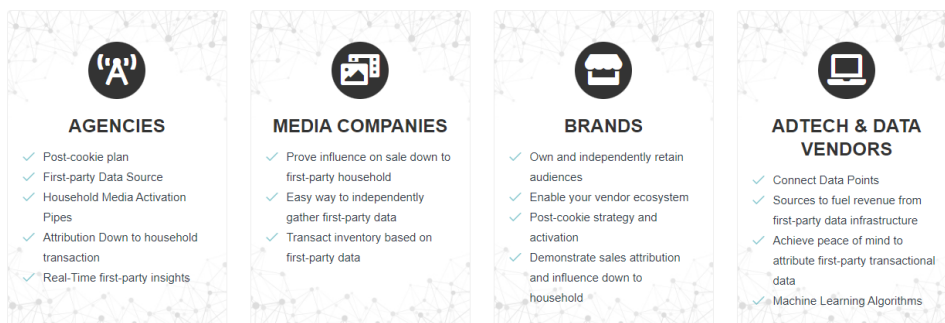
AGENCIES

Post-cookie plan
First-party Data Source
Household Media Activation Pipes
Attribution Down to household transaction
Real-Time first-party insights

MEDIA COMPANIES

Prove influence on sale down to first-party household
Easy way to independently gather first-party data
Transact inventory based on first-party data

BRANDS

Own and independently retain audiences
Enable your vendor ecosystem
Post-cookie strategy and activation
Demonstrate sales attribution and influence down to household

ADTECH & DATA VENDORS

Connect Data Points
Sources to fuel revenue from first-party data infrastructure
Achieve peace of mind to attribute first-party transactional data
Machine Learning Algorithms